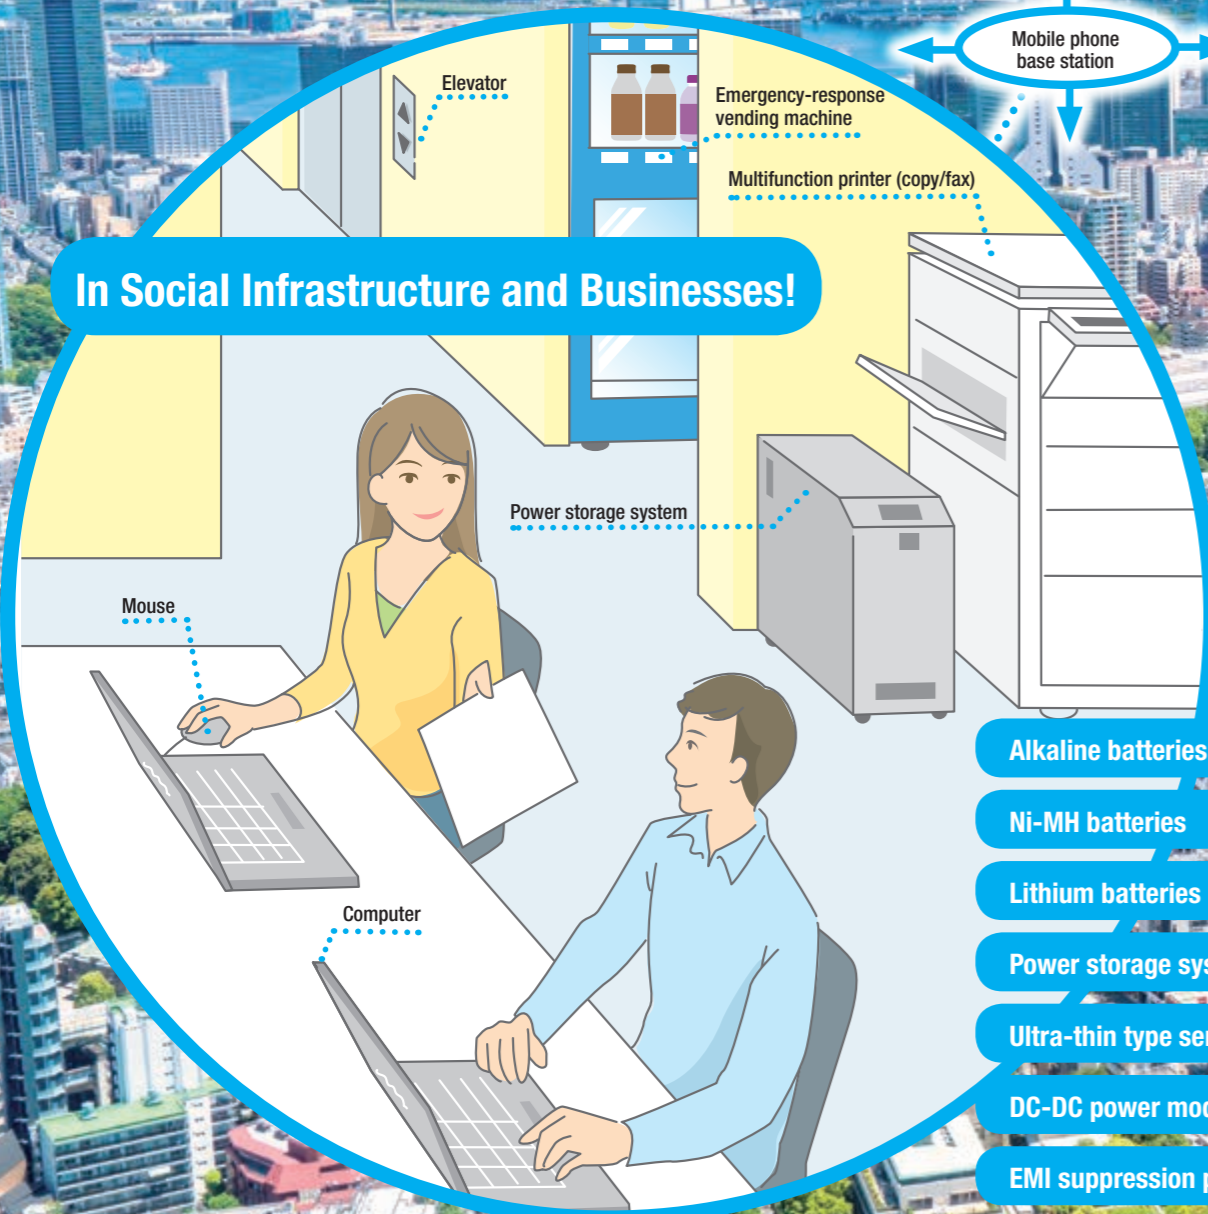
Mobile phone base station

Elevator

Emergency-response vending machine

Multifunction printer (copy/fax)

In Social Infrastructure and Businesses!

Power storage system

Mouse

Computer

Alkaline batteries

Ni-MH batteries

Lithium batteries

Power storage sys

Ultra-thin type ser

DC-DC power mod

EMI suppression